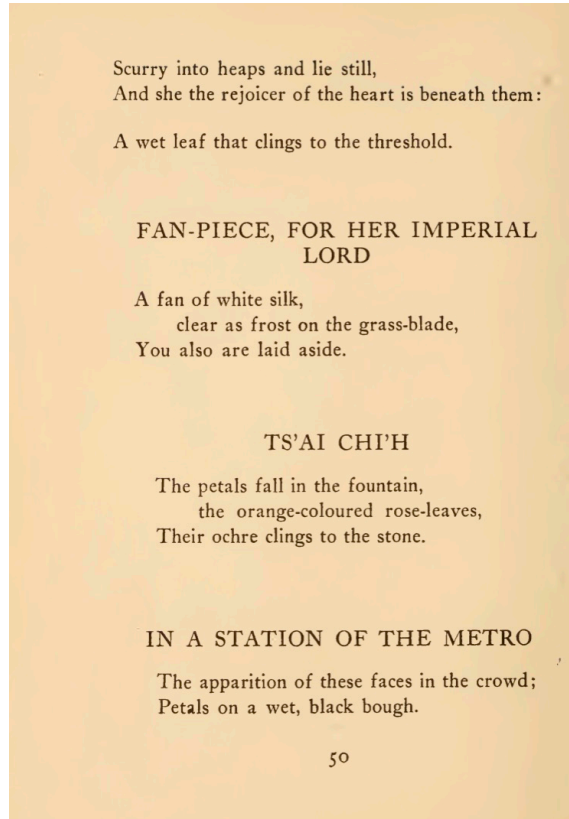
Scurry into heaps and lie still,
And she the rejoicer of the heart is beneath them:

A wet leaf that clings to the threshold.

FAN-PIECE, FOR HER IMPERIAL LORD

A fan of white silk,
clear as frost on the grass-blade,
You also are laid aside.

TS'AI CHI'H

The petals fall in the fountain,
the orange-coloured rose-leaves,
Their ochre clings to the stone.

IN A STATION OF THE METRO

The apparition of these faces in the crowd;
Petals on a wet, black bough.

50